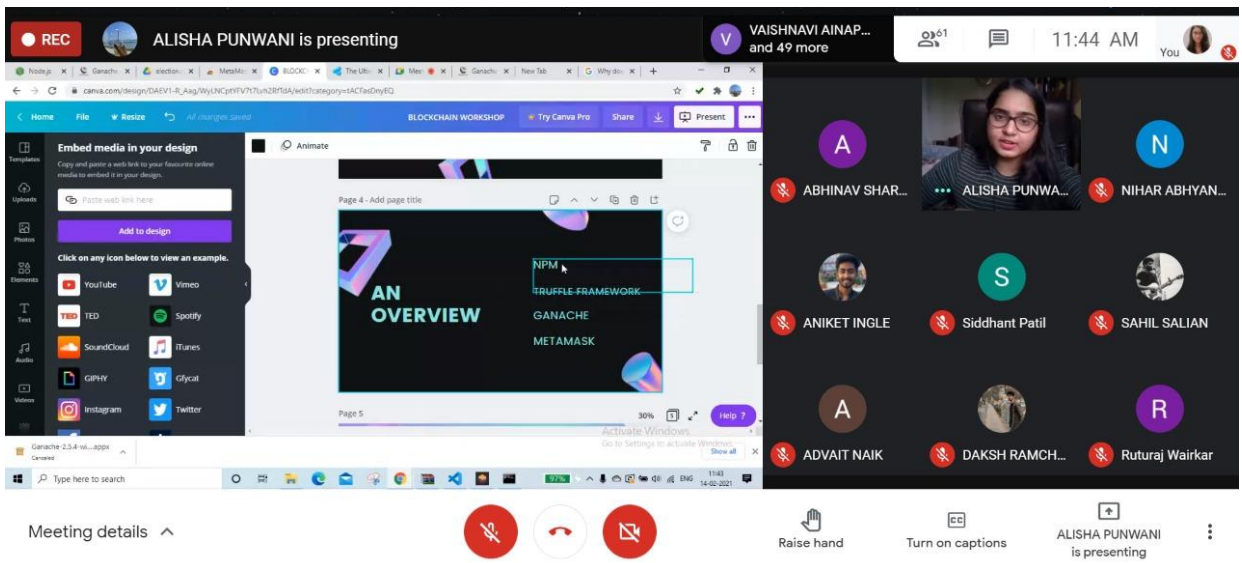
REC
ALISHA PUNWANI is presenting
VAISHNAVI AINAP... and 49 more
61
11:44 AM
You

Node.js | Ganache | election | MetaMask | BLOCKCH | The Ulti | Mee | Ganache | New Tab | Why do
canva.com/design/DAEV1-R_Aag/WyLNCptYFV7t7un2RfTdA/edit?category=tACFasDnyEQ
Home File Resize All changes saved BLOCKCHAIN WORKSHOP Try Canva Pro Share Present

Templates
Uploads
Photos
Elements
Text
Audio
Videos

Embed media in your design
Copy and paste a web link to your favourite online media to embed it in your design.
Paste web link here
Add to design
Click on any icon below to view an example.
YouTube
Vimeo
TED
Spotify
SoundCloud
iTunes
GIPHY
Gfycat
Instagram
Twitter

Animate
Page 4 - Add page title
AN OVERVIEW
NPM
TRUFFLE FRAMEWORK
GANACHE
METAMASK
Page 5
30%
Help ?
Activate Windows
Go to Settings to activate Windows.

Ganache-2.5.4-wi....appx
Canceled
Show all

Type here to search
97%
ENG
11:43
14-02-2021

ABHINAV SHAR...
ALISHA PUNWA...
NIHAR ABHYAN...
ANIKET INGLE
Siddhant Patil
SAHIL SALIAN
ADVAIT NAIK
DAKSH RAMCH...
Ruturaj Wairkar

Meeting details
Raise hand
Turn on captions
ALISHA PUNWANI is presenting